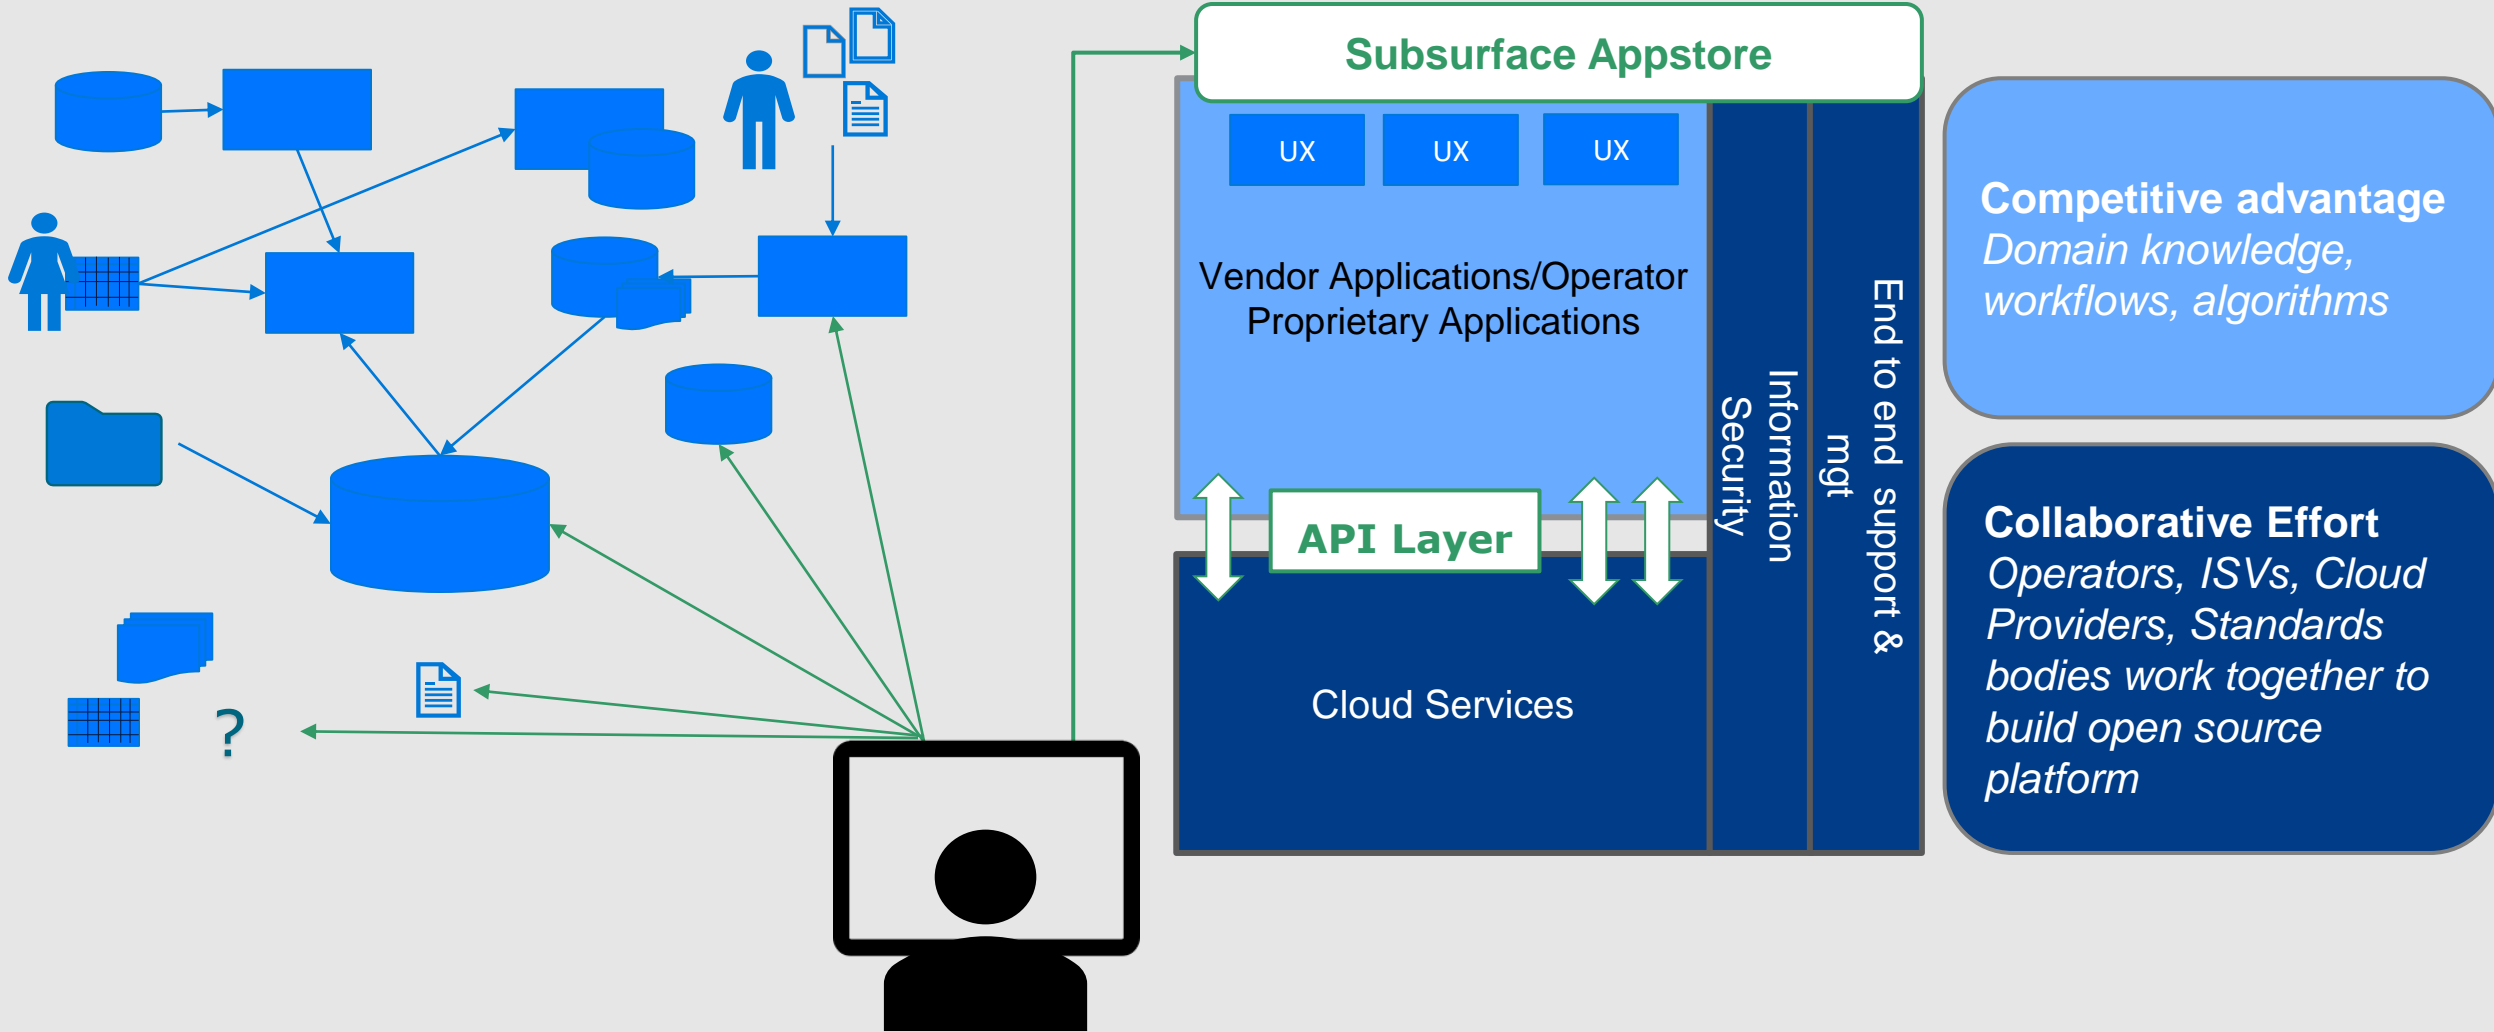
?

Subsurface Appstore

UX

UX

UX

Vendor Applications/Operator Proprietary Applications

API Layer

Cloud Services

Information Security

End to end support & mgt

**Competitive advantage**
*Domain knowledge, workflows, algorithms*

**Collaborative Effort**
*Operators, ISVs, Cloud Providers, Standards bodies work together to build open source platform*